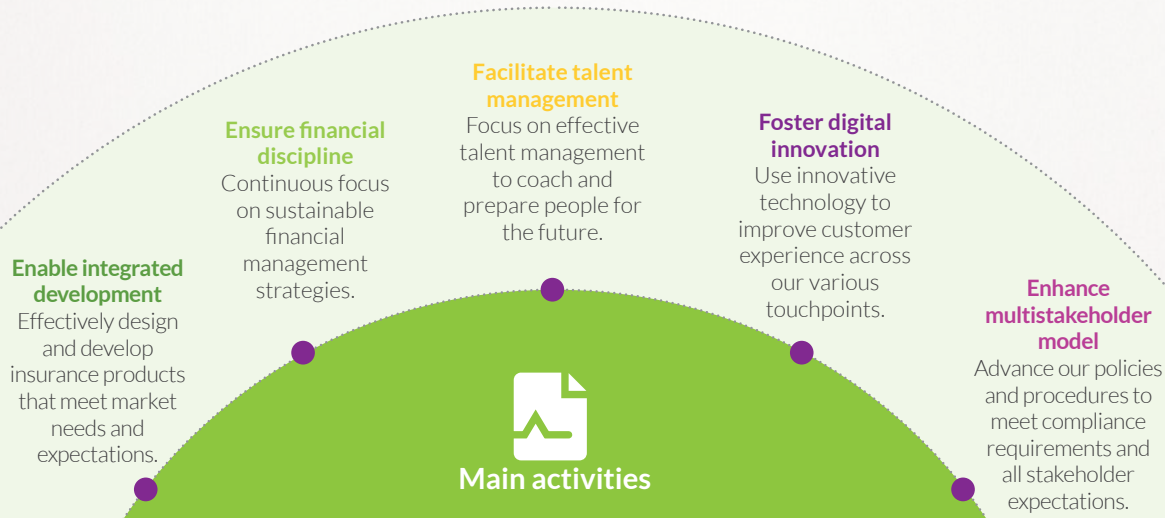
Facilitate talent management
Focus on effective talent management to coach and prepare people for the future.

Ensure financial discipline
Continuous focus on sustainable financial management strategies.

Foster digital innovation
Use innovative technology to improve customer experience across our various touchpoints.

Enable integrated development
Effectively design and develop insurance products that meet market needs and expectations.

Enhance multistakeholder model
Advance our policies and procedures to meet compliance requirements and all stakeholder expectations.

Main activities